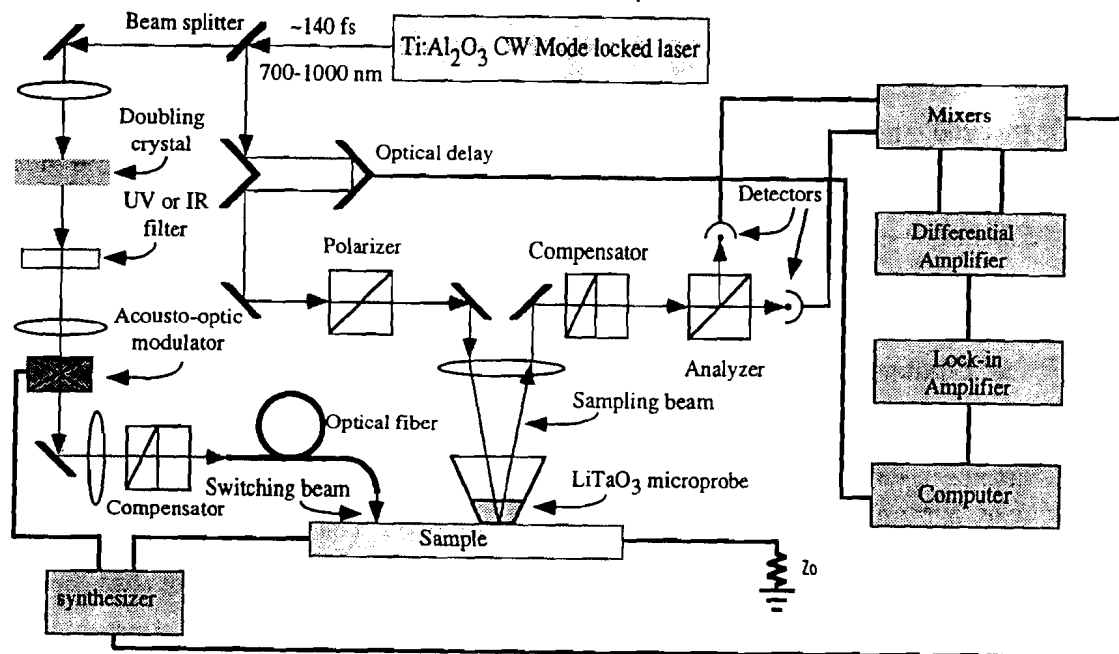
Beam splitter
~140 fs
Ti:$Al_2O_3$ CW Mode locked laser
700-1000 nm
Doubling crystal
UV or IR filter
Acousto-optic modulator
Optical delay
Mixers
Detectors
Differential Amplifier
Polarizer
Compensator
Analyzer
Lock-in Amplifier
Sampling beam
Optical fiber
Compensator
Switching beam
$LiTaO_3$ microprobe
Computer
Sample
Zo
synthesizer